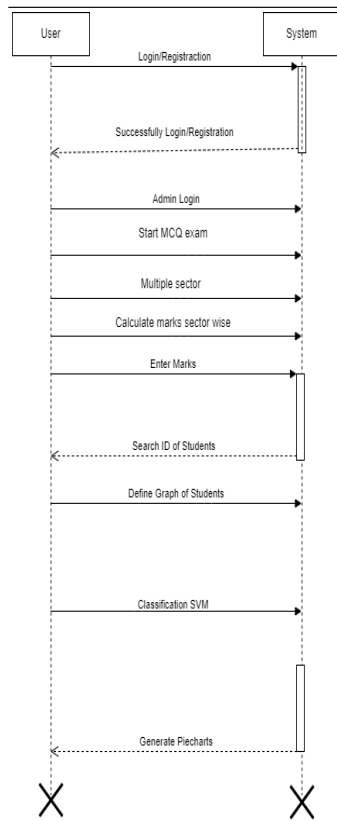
User

System

Login/Registraction

Successfully Login/Registration

Admin Login

Start MCQ exam

Multiple sector

Calculate marks sector wise

Enter Marks

Search ID of Students

Define Graph of Students

Classification SVM

Generate Piecharts